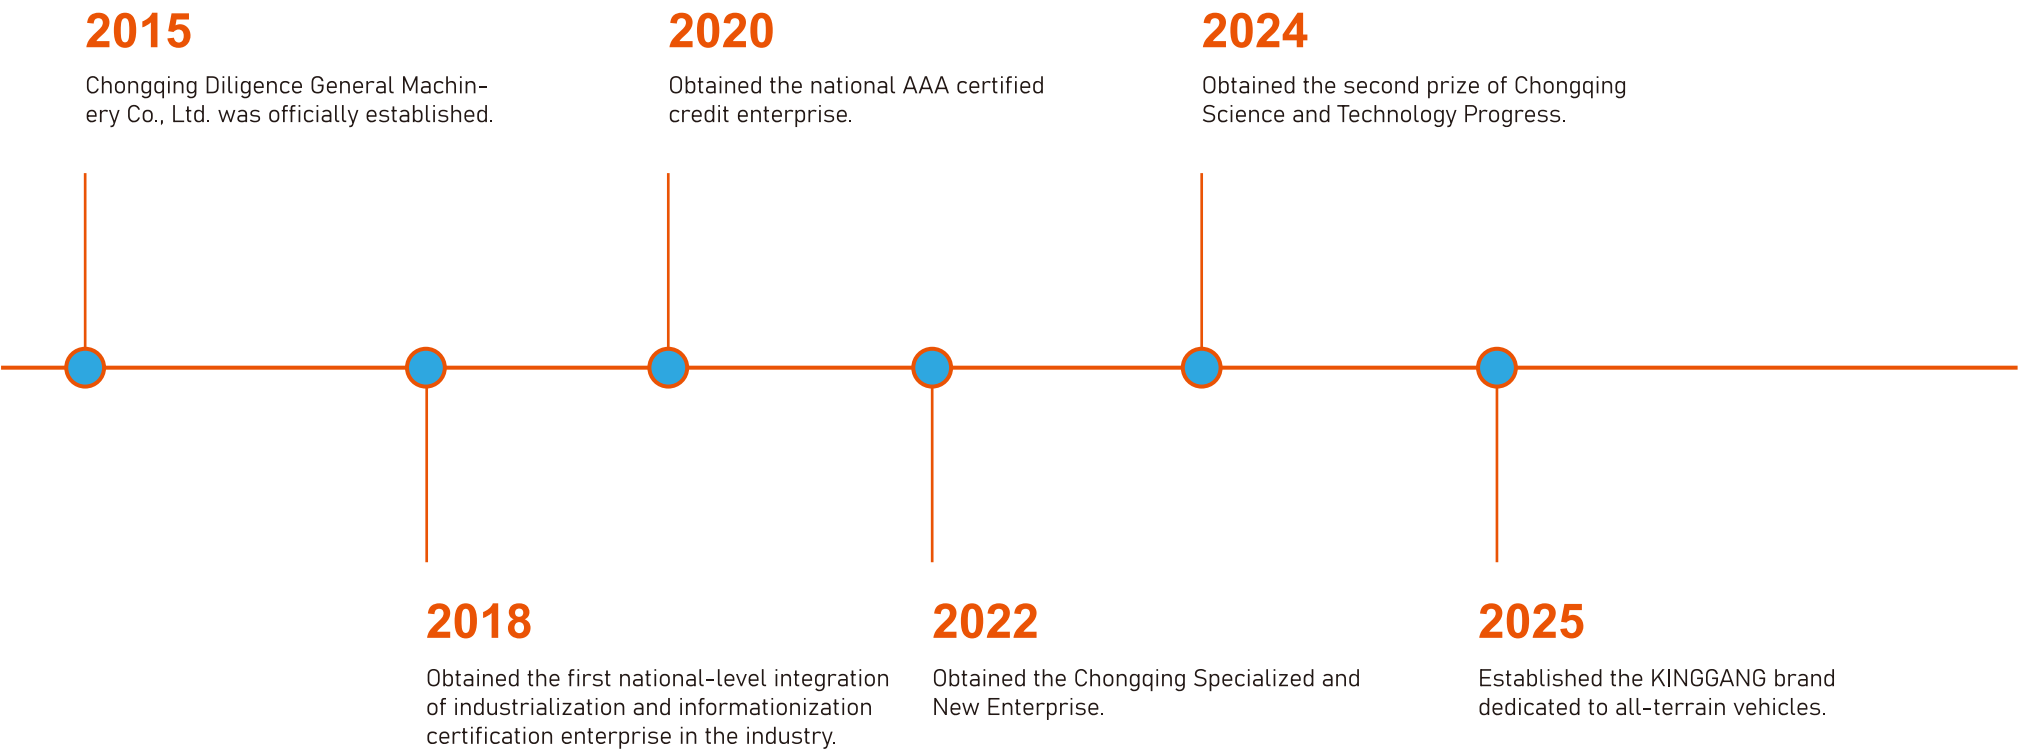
2015
Chongqing Diligence General Machinery Co., Ltd. was officially established.

2020
Obtained the national AAA certified credit enterprise.

2024
Obtained the second prize of Chongqing Science and Technology Progress.

2018
Obtained the first national-level integration of industrialization and informationization certification enterprise in the industry.

2022
Obtained the Chongqing Specialized and New Enterprise.

2025
Established the KINGGANG brand dedicated to all-terrain vehicles.